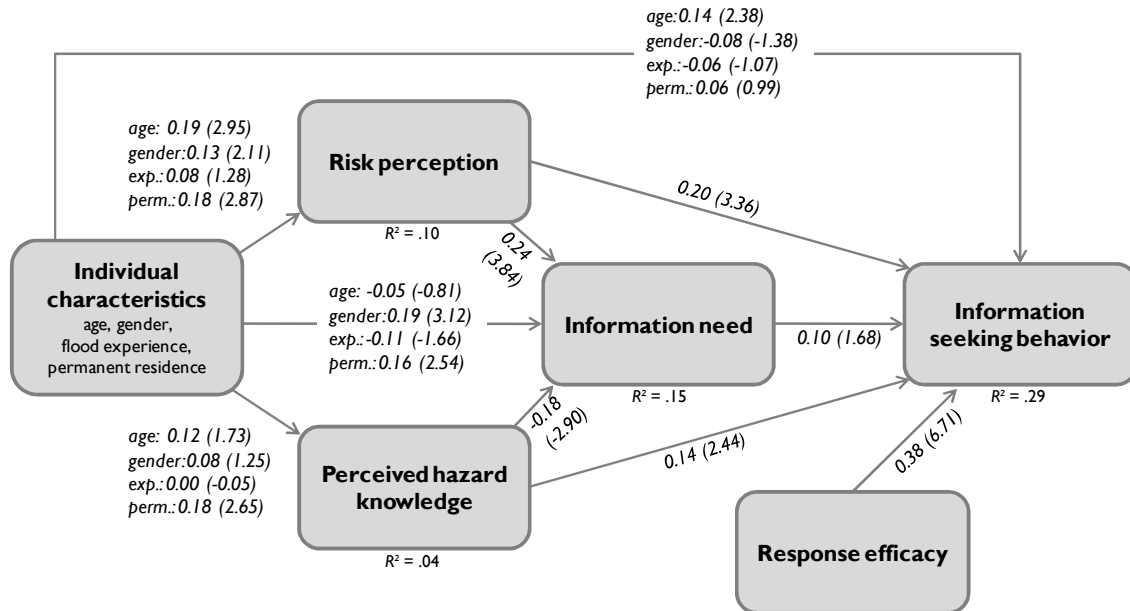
age:0.14 (2.38)
gender:-0.08 (-1.38)
exp.:-0.06 (-1.07)
perm.:0.06 (0.99)

age: 0.19 (2.95)
gender:0.13 (2.11)
exp.:0.08 (1.28)
perm.:0.18 (2.87)

Risk perception

$R^2$ = .10

0.20 (3.36)

0.24 (3.84)

Individual characteristics
age, gender, flood experience, permanent residence

age: -0.05 (-0.81)
gender:0.19 (3.12)
exp.:-0.11 (-1.66)
perm.:0.16 (2.54)

Information need

$R^2$ = .15

0.10 (1.68)

Information seeking behavior

$R^2$ = .29

-0.18 (-2.90)

age: 0.12 (1.73)
gender:0.08 (1.25)
exp.:0.00 (-0.05)
perm.:0.18 (2.65)

Perceived hazard knowledge

$R^2$ = .04

0.14 (2.44)

0.38 (6.71)

Response efficacy